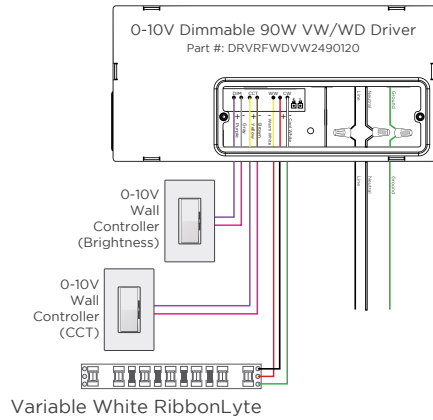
0-10V Dimmable 90W VW/WD Driver
Part #: DRVRFWDVW2490120

DIM
CCT
WW
CW
+
-
+
-
Purple
Gray
Yellow
Brown
Warm White
Cool White

Line
Neutral
Ground

Line
Neutral
Ground

0-10V
Wall
Controller
(Brightness)

0-10V
Wall
Controller
(CCT)

Variable White RibbonLyte